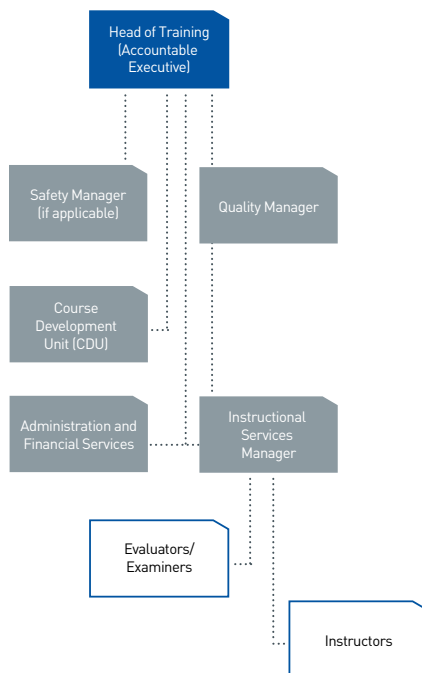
Head of Training (Accountable Executive)

Safety Manager (if applicable)

Quality Manager

Course Development Unit (CDU)

Administration and Financial Services

Instructional Services Manager

Evaluators/ Examiners

Instructors